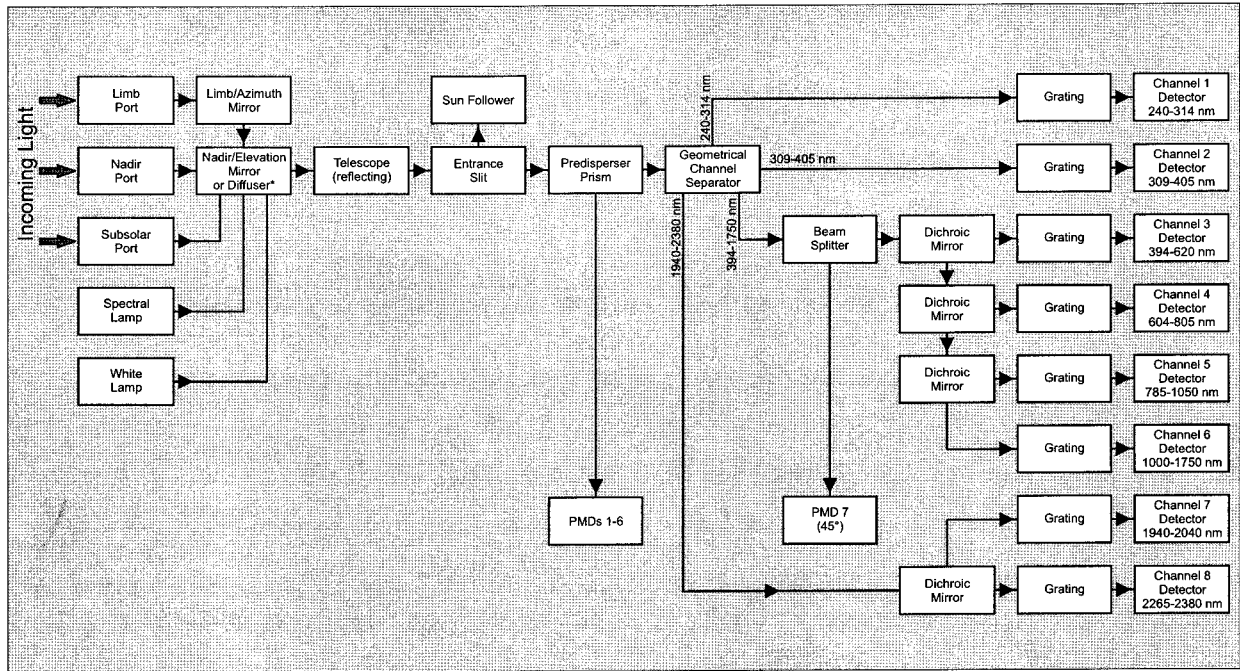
Incoming Light

Limb Port

Limb/Azimuth Mirror

Nadir Port

Nadir/Elevation Mirror or Diffuser*

Subsolar Port

Spectral Lamp

White Lamp

Telescope (reflecting)

Sun Follower

Entrance Slit

Predisperser Prism

PMDs 1-6

Geometrical Channel Separator

240-314 nm

309-405 nm

1940-2380 nm

394-1750 nm

Beam Splitter

PMD 7 (45°)

Dichroic Mirror

Dichroic Mirror

Dichroic Mirror

Dichroic Mirror

Grating

Channel 1 Detector 240-314 nm

Grating

Channel 2 Detector 309-405 nm

Grating

Channel 3 Detector 394-620 nm

Grating

Channel 4 Detector 604-805 nm

Grating

Channel 5 Detector 785-1050 nm

Grating

Channel 6 Detector 1000-1750 nm

Grating

Channel 7 Detector 1940-2040 nm

Grating

Channel 8 Detector 2265-2380 nm